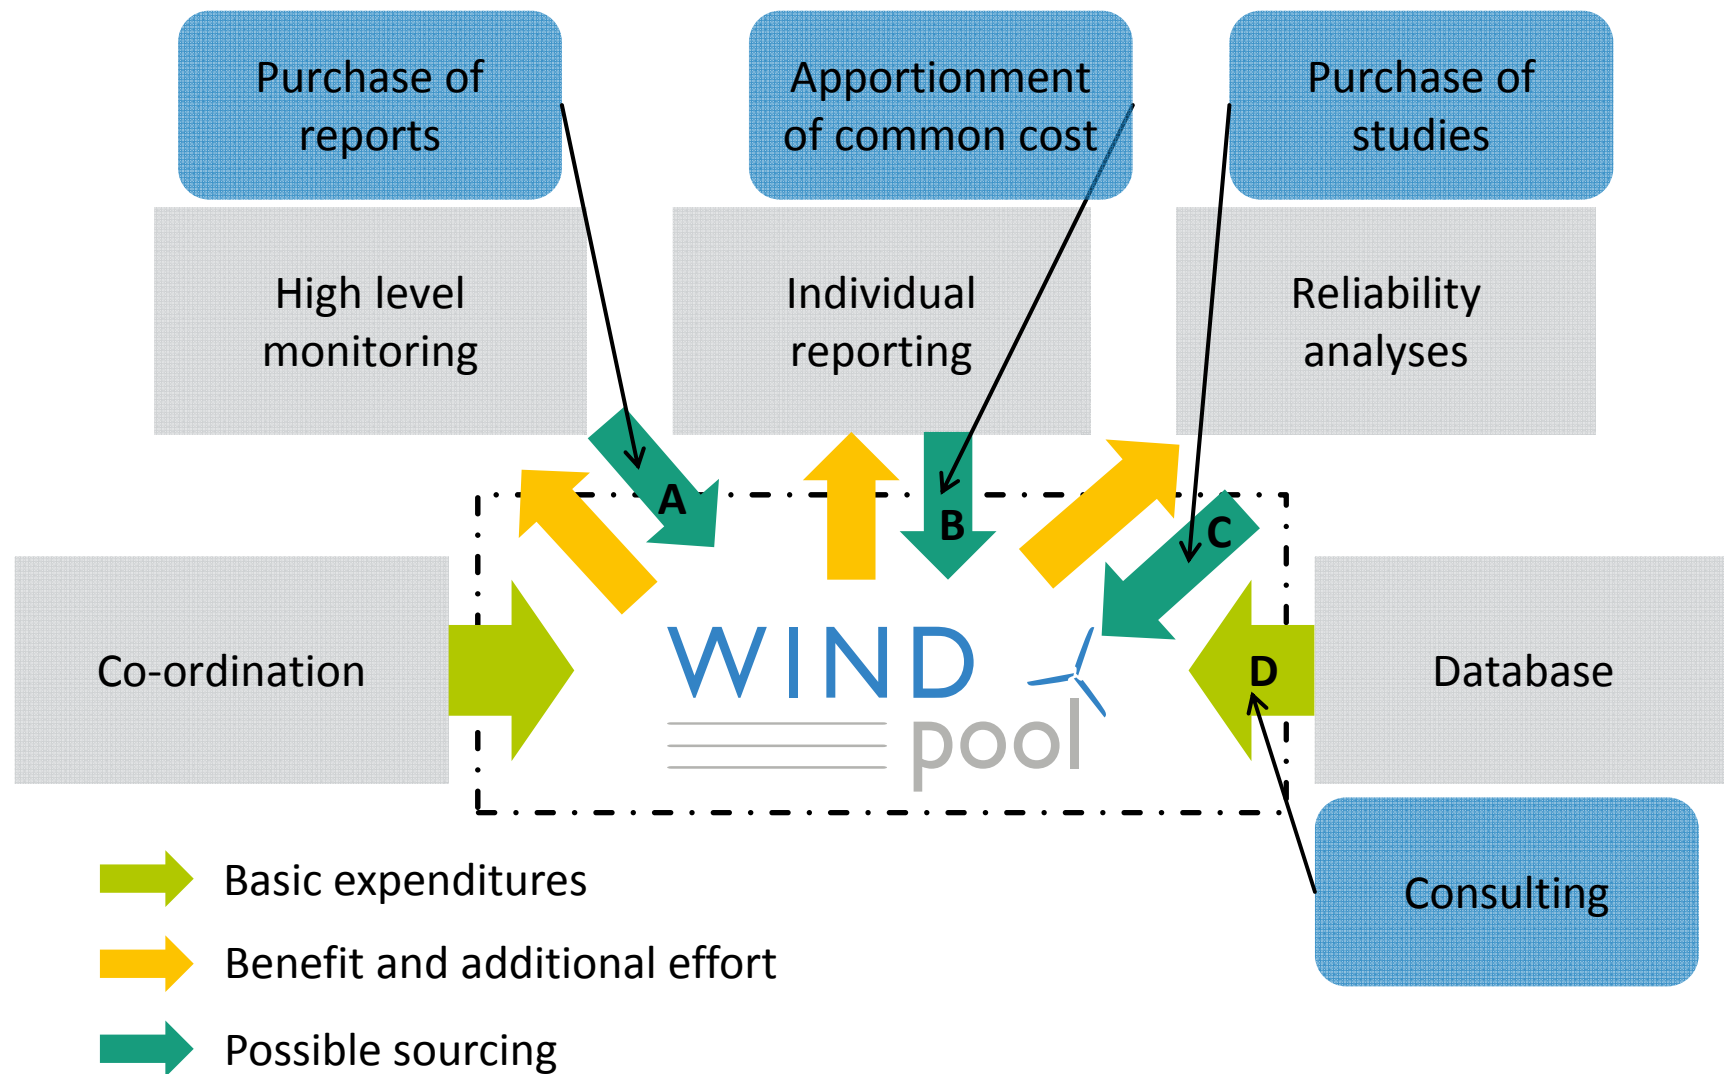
Purchase of reports

Apportionment of common cost

Purchase of studies

High level monitoring

Individual reporting

Reliability analyses

A

B

C

Co-ordination

WIND pool

D

Database

Consulting

Basic expenditures

Benefit and additional effort

Possible sourcing